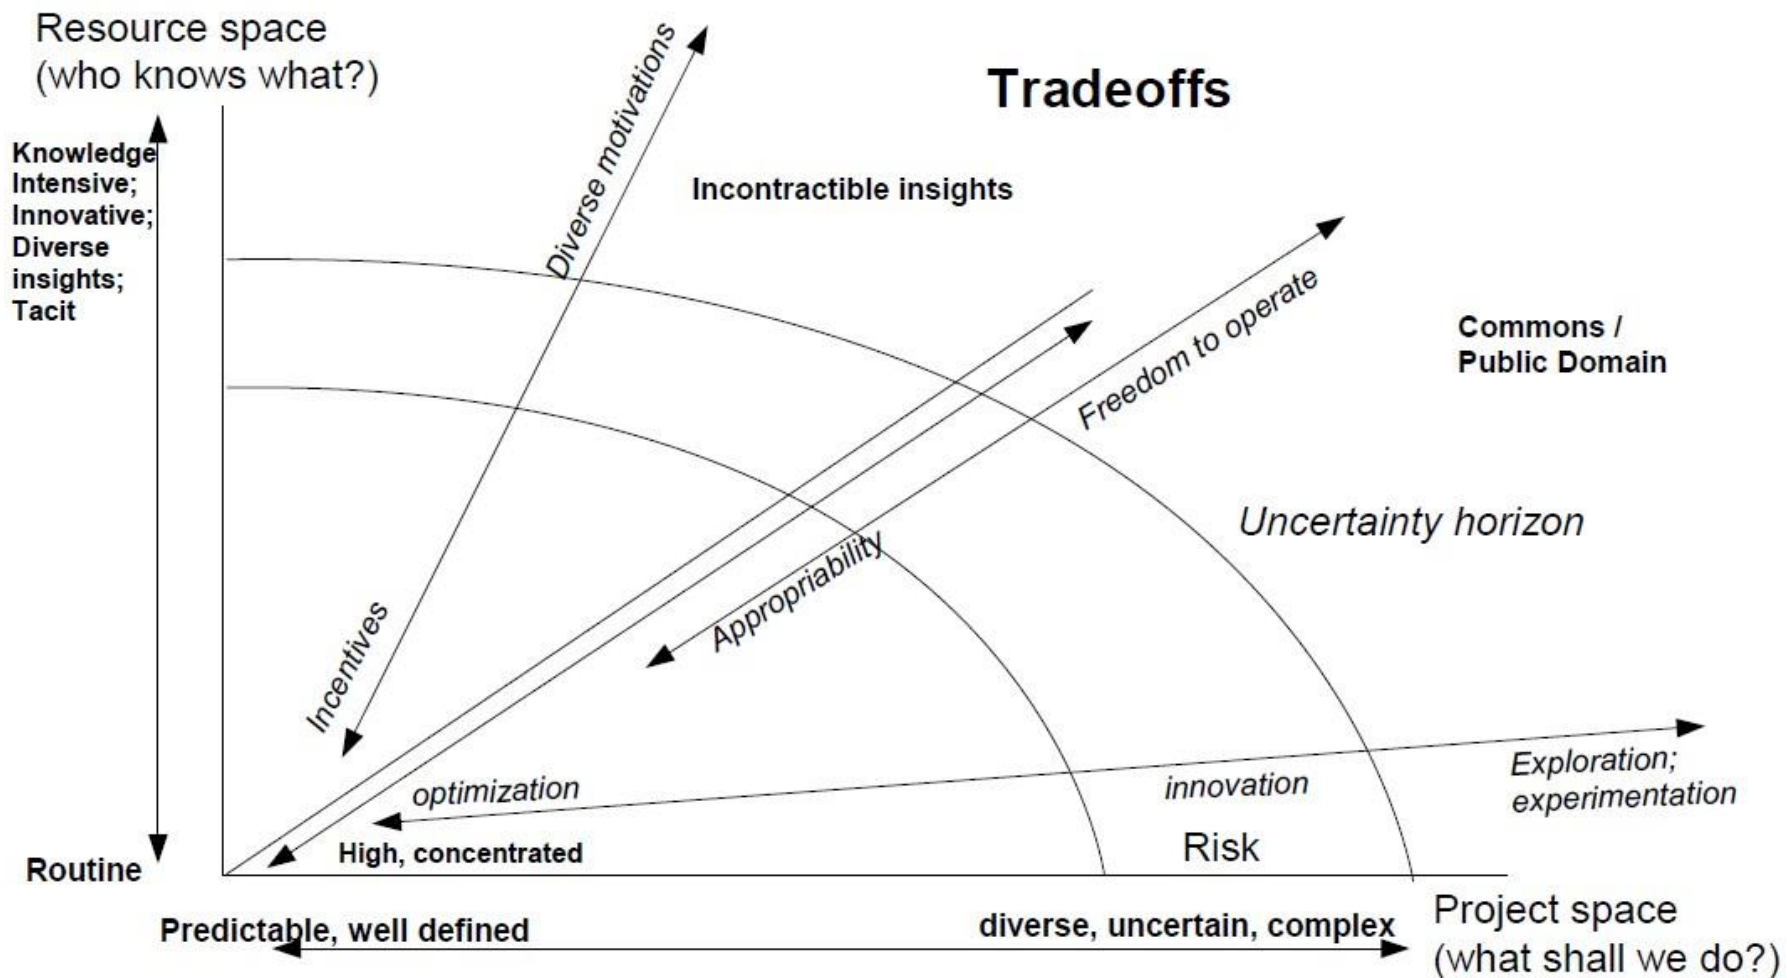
Resource space (who knows what?)

Tradeoffs

Knowledge Intensive; Innovative; Diverse insights; Tacit

Diverse motivations

Incontractible insights

Commons / Public Domain

Freedom to operate

Uncertainty horizon

Appropriability

Incentives

optimization

innovation

Exploration; experimentation

Risk

Routine

High, concentrated

Predictable, well defined

diverse, uncertain, complex

Project space (what shall we do?)